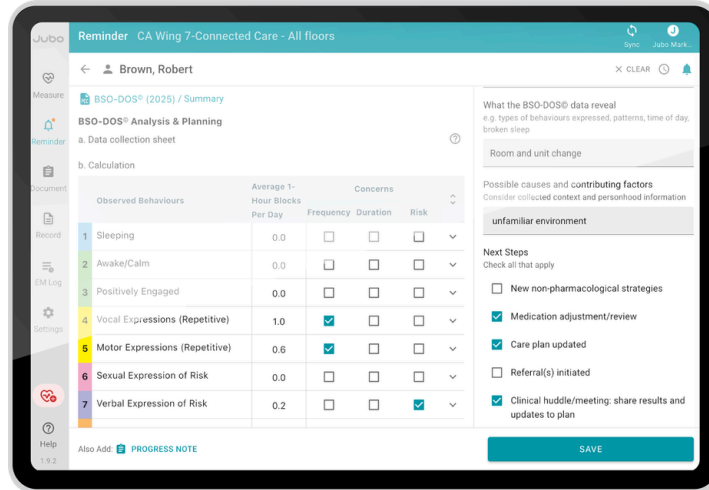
Jubo

Reminder CA Wing 7-Connected Care - All floors

Sync Jubo Mark...

Measure

Reminder

Document

Record

EM Log

Settings

Help

1.9.2

Brown, Robert

CLEAR

BSO-DOS© (2025) / Summary

BSO-DOS© Analysis & Planning

a. Data collection sheet

b. Calculation

| | Observed Behaviours | Average 1-Hour Blocks Per Day | Frequency | Duration | Risk | |
|---|---|---|---|---|---|---|
| 1 | Sleeping | 0.0 | ☐ | ☐ | ☐ | ⌄ |
| 2 | Awake/Calm | 0.0 | ☐ | ☐ | ☐ | ⌄ |
| 3 | Positively Engaged | 0.0 | ☐ | ☐ | ☐ | ⌄ |
| 4 | Vocal Expressions (Repetitive) | 1.0 | ☑ | ☐ | ☐ | ⌄ |
| 5 | Motor Expressions (Repetitive) | 0.6 | ☑ | ☐ | ☐ | ⌄ |
| 6 | Sexual Expression of Risk | 0.0 | ☐ | ☐ | ☐ | ⌄ |
| 7 | Verbal Expression of Risk | 0.2 | ☐ | ☐ | ☑ | ⌄ |

Concerns

Also Add: PROGRESS NOTE

What the BSO-DOS© data reveal
e.g. types of behaviours expressed, patterns, time of day, broken sleep

Room and unit change

Possible causes and contributing factors
Consider collected context and personhood information

unfamiliar environment

Next Steps
Check all that apply

☐ New non-pharmacological strategies
☑ Medication adjustment/review
☑ Care plan updated
☐ Referral(s) initiated
☑ Clinical huddle/meeting: share results and updates to plan

SAVE